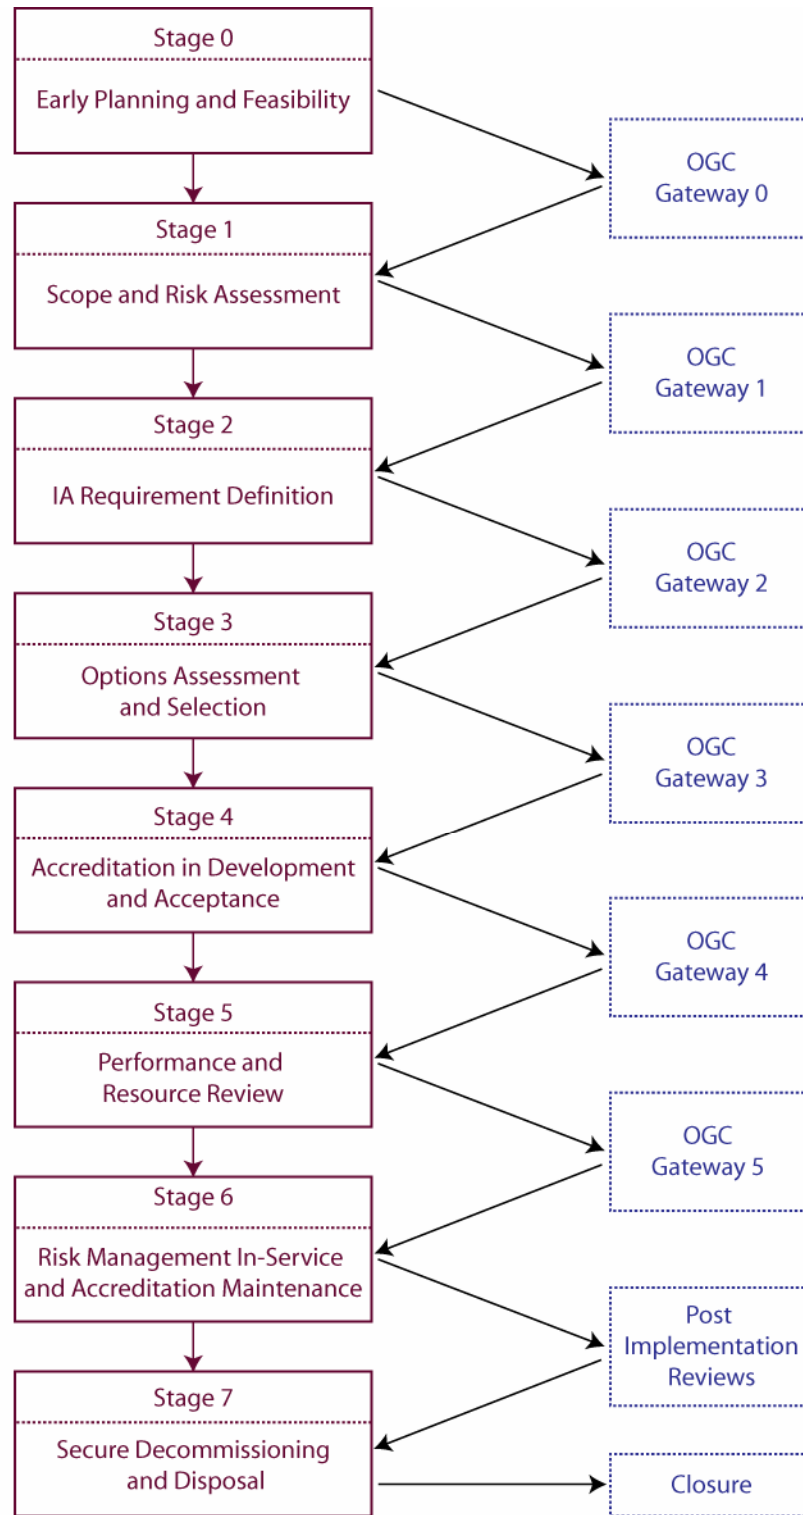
Stage 0
Early Planning and Feasibility

OGC Gateway 0

Stage 1
Scope and Risk Assessment

OGC Gateway 1

Stage 2
IA Requirement Definition

OGC Gateway 2

Stage 3
Options Assessment and Selection

OGC Gateway 3

Stage 4
Accreditation in Development and Acceptance

OGC Gateway 4

Stage 5
Performance and Resource Review

OGC Gateway 5

Stage 6
Risk Management In-Service and Accreditation Maintenance

Post Implementation Reviews

Stage 7
Secure Decommissioning and Disposal

Closure